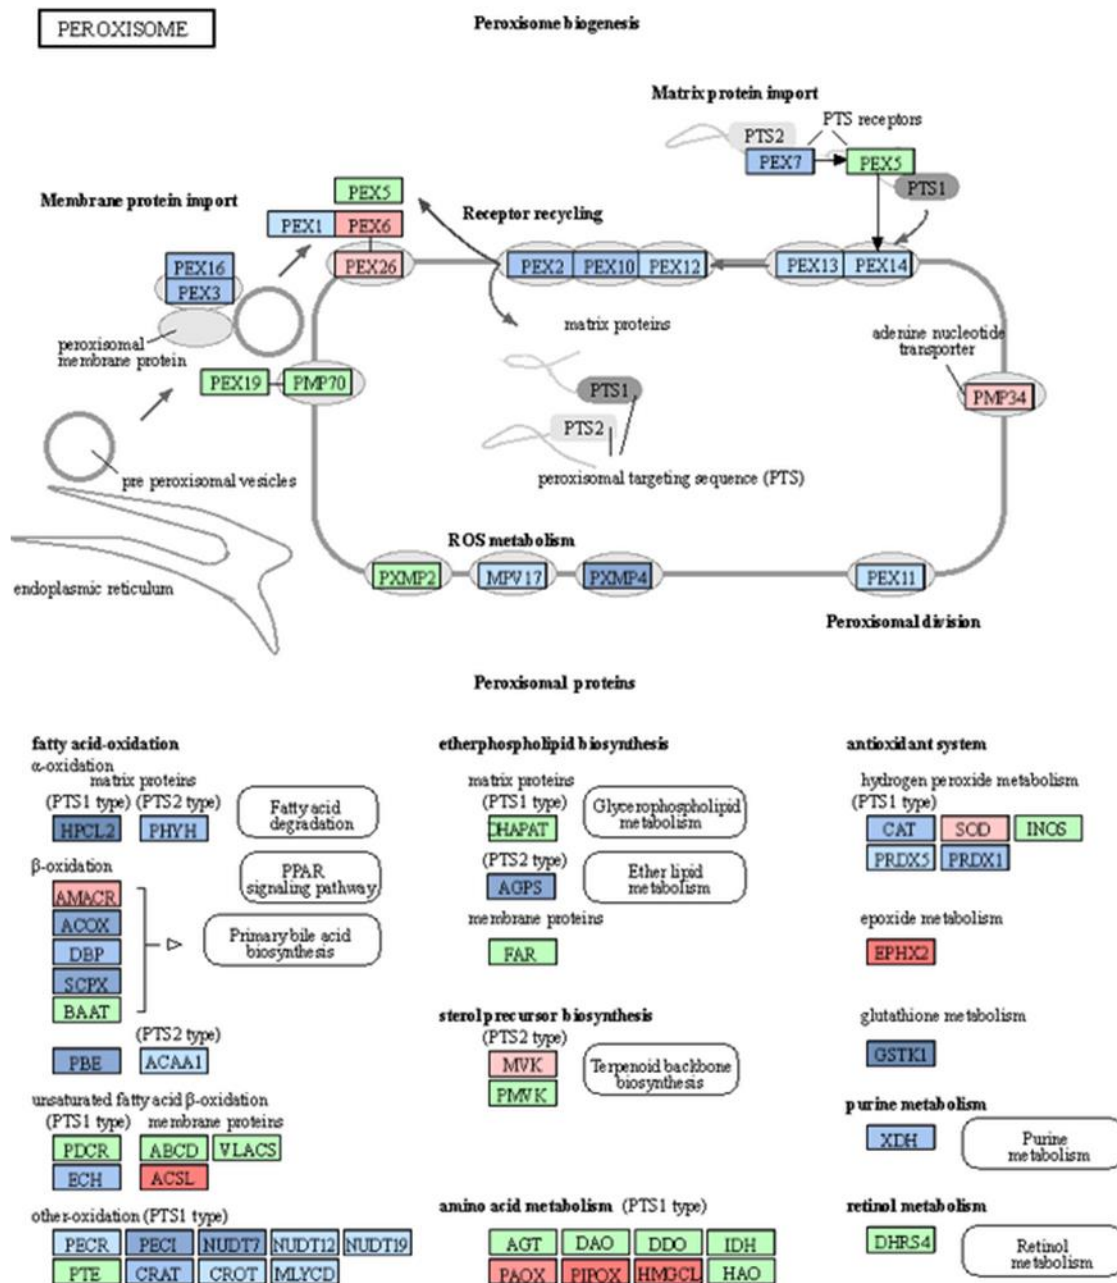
PEROXISOME

Peroxisome biogenesis

Matrix protein import

PTS2

PTS receptors

PEX7

PEX5

PTS1

Membrane protein import

PEX5

PEX1

PEX6

Receptor recycling

PEX16

PEX3

PEX26

PEX2

PEX10

PEX12

PEX13

PEX14

matrix proteins

peroxisomal membrane protein

adenine nucleotide transporter

PEX19

PMP70

PTS1

PMP34

PTS2

peroxisomal targeting sequence (PTS)

pre peroxisomal vesicles

ROS metabolism

endoplasmic reticulum

PXMP2

MPV17

PXMP4

PEX11

Peroxisomal division

Peroxisomal proteins

fatty acid-oxidation

α-oxidation

matrix proteins

(PTS1 type) (PTS2 type)

HPCL2

PHYH

Fatty acid degradation

β-oxidation

PPAR signaling pathway

AMACR

ACOX

DBP

SCPX

BAAT

Primary bile acid biosynthesis

(PTS2 type)

PBE

ACAA1

unsaturated fatty acid β-oxidation

(PTS1 type) membrane proteins

PDCR

ABCD

VLACS

ECH

ACSL

other-oxidation (PTS1 type)

PECR

PECI

NUDT7

NUDT12

NUDT19

PTE

CRAT

CROT

MLYCD

etherphospholipid biosynthesis

matrix proteins

(PTS1 type)

DHAPAT

Glycerophospholipid metabolism

(PTS2 type)

AGPS

Ether lipid metabolism

membrane proteins

FAR

sterol precursor biosynthesis

(PTS2 type)

MVK

PMVK

Terpenoid backbone biosynthesis

amino acid metabolism (PTS1 type)

AGT

DAO

DDO

IDH

PAOX

PIPOX

HMGCL

HAO

antioxidant system

hydrogen peroxide metabolism

(PTS1 type)

CAT

SOD

INOS

PRDX5

PRDX1

epoxide metabolism

EPHX2

glutathione metabolism

GSTK1

purine metabolism

XDH

Purine metabolism

retinol metabolism

DHRS4

Retinol metabolism